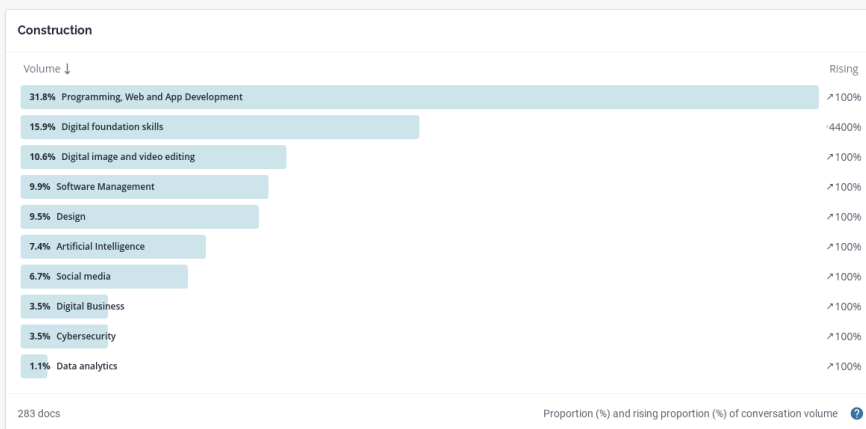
Construction

Volume ↓

Rising

31.8% Programming, Web and App Development ↗100%

15.9% Digital foundation skills ·4400%

10.6% Digital image and video editing ↗100%

9.9% Software Management ↗100%

9.5% Design ↗100%

7.4% Artificial Intelligence ↗100%

6.7% Social media ↗100%

3.5% Digital Business ↗100%

3.5% Cybersecurity ↗100%

1.1% Data analytics ↗100%

283 docs

Proportion (%) and rising proportion (%) of conversation volume ?